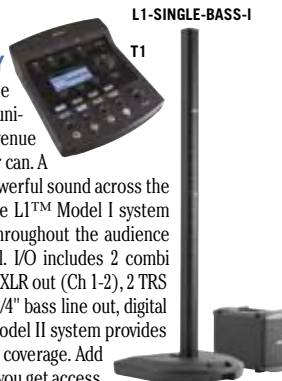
L1-SINGLE-BASS-I

T1

y

e

uni-

enue

r can. A

owerful sound across the

e L1™ Model I system

hroughout the audience

l. I/O includes 2 combi

XLR out (Ch 1-2), 2 TRS

/4" bass line out, digital

odel II system provides

coverage. Add

you get access